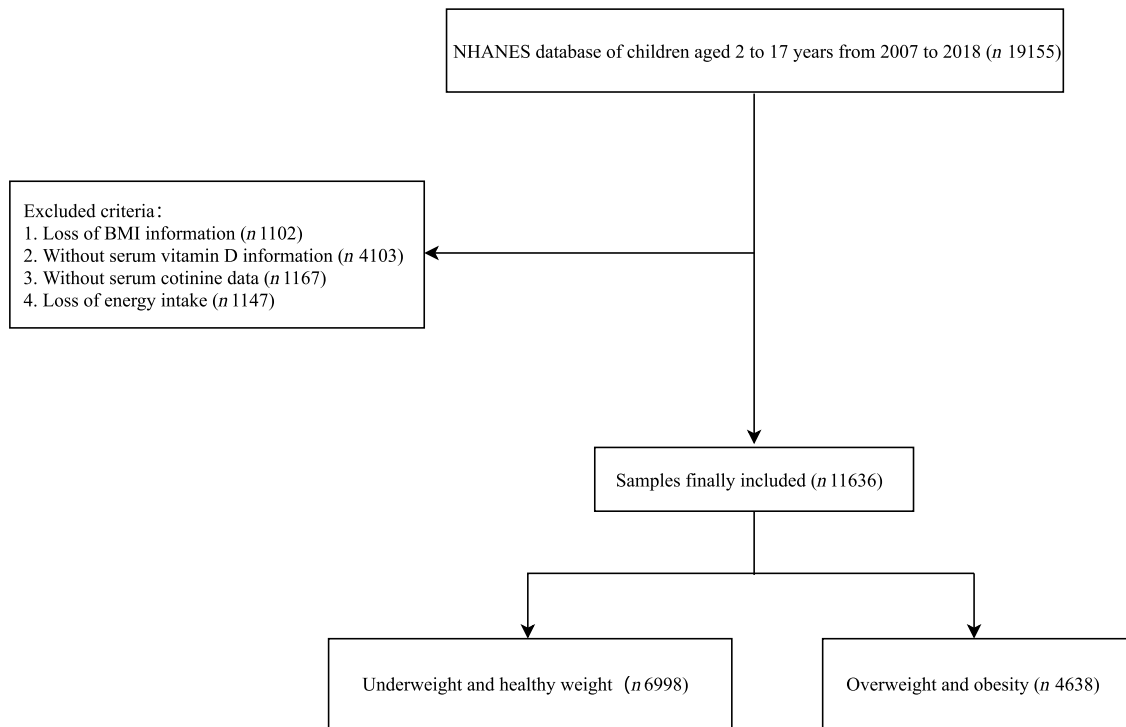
NHANES database of children aged 2 to 17 years from 2007 to 2018 (*n* 19155)

Excluded criteria：
1. Loss of BMI information (*n* 1102)
2. Without serum vitamin D information (*n* 4103)
3. Without serum cotinine data (*n* 1167)
4. Loss of energy intake (*n* 1147)

Samples finally included (*n* 11636)

Underweight and healthy weight（*n* 6998)

Overweight and obesity (*n* 4638)